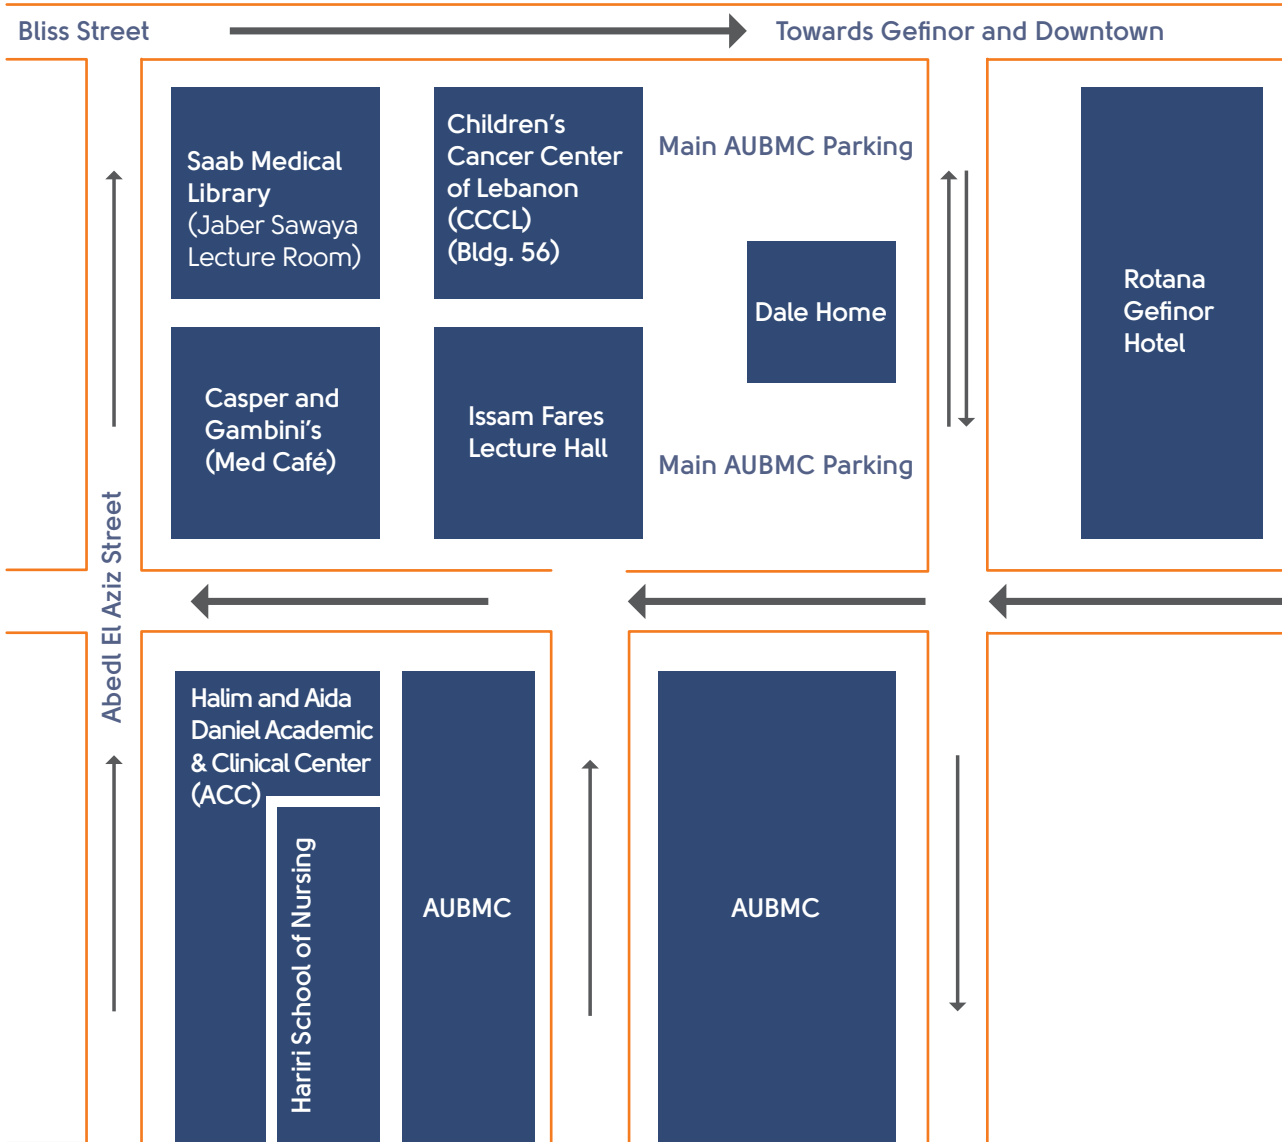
Bliss Street

Towards Gefinor and Downtown

Saab Medical Library (Jaber Sawaya Lecture Room)

Children's Cancer Center of Lebanon (CCCL) (Bldg. 56)

Main AUBMC Parking

Dale Home

Rotana Gefinor Hotel

Casper and Gambini's (Med Café)

Issam Fares Lecture Hall

Main AUBMC Parking

Abedl El Aziz Street

Halim and Aida Daniel Academic & Clinical Center (ACC)

Hariri School of Nursing

AUBMC

AUBMC